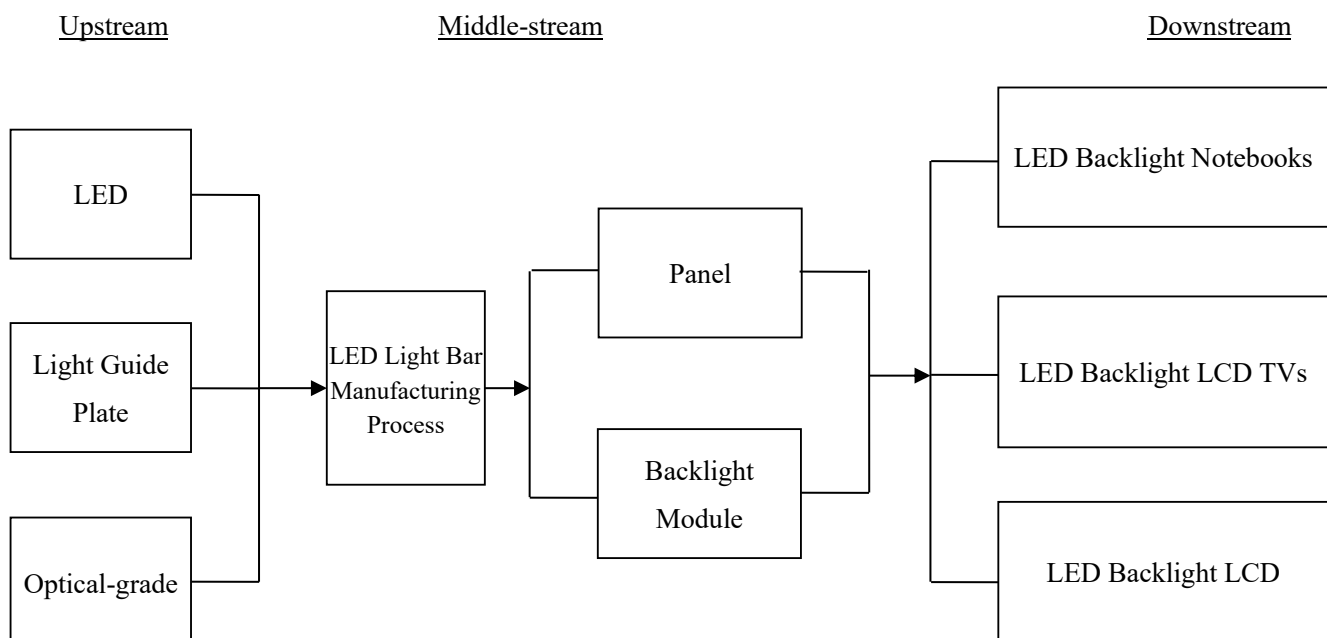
Upstream

Middle-stream

Downstream

LED

Light Guide Plate

Optical-grade

LED Light Bar Manufacturing Process

Panel

Backlight Module

LED Backlight Notebooks

LED Backlight LCD TVs

LED Backlight LCD